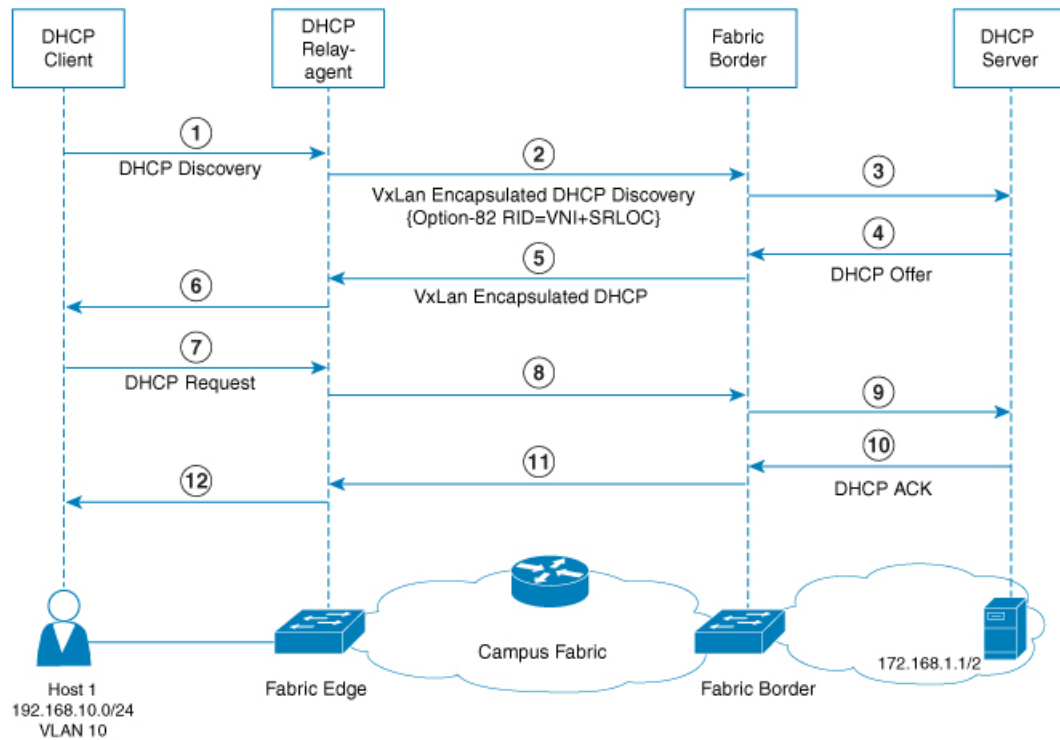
DHCP Client

DHCP Relay-agent

Fabric Border

DHCP Server

1
DHCP Discovery

2
VxLan Encapsulated DHCP Discovery
{Option-82 RID=VNI+SRLOC}

3

4
DHCP Offer

5
VxLan Encapsulated DHCP

6

7
DHCP Request

8

9

10
DHCP ACK

11

12

Campus Fabric

172.168.1.1/2

Host 1
192.168.10.0/24
VLAN 10

Fabric Edge

Fabric Border